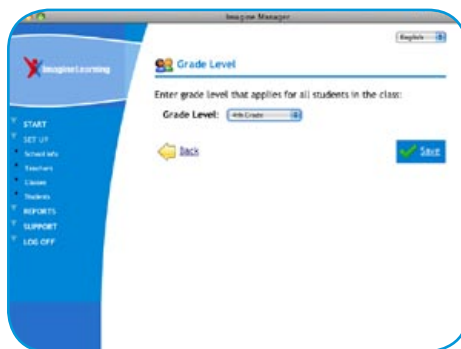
Imagine Manager

English

Imagine Learning

START
SET UP
School Info
Teachers
Classes
Students
REPORTS
SUPPORT
LOG OFF

Grade Level

Enter grade level that applies for all students in the class:

Grade Level: 4th Grade

Back

Save